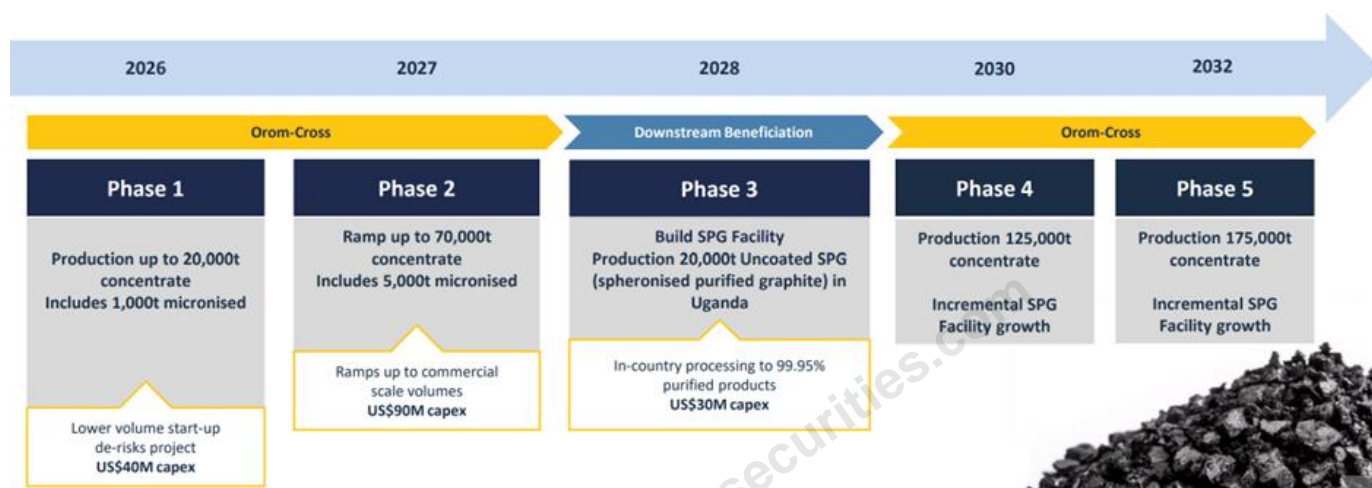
2026

2027

2028

2030

2032

Orom-Cross

Downstream Beneficiation

Orom-Cross

Phase 1

Production up to 20,000t concentrate
Includes 1,000t micronised

Lower volume start-up de-risks project
US$40M capex

Phase 2

Ramp up to 70,000t concentrate
Includes 5,000t micronised

Ramps up to commercial scale volumes
US$90M capex

Phase 3

Build SPG Facility
Production 20,000t Uncoated SPG (spheronised purified graphite) in Uganda

In-country processing to 99.95% purified products
US$30M capex

Phase 4

Production 125,000t concentrate

Incremental SPG Facility growth

Phase 5

Production 175,000t concentrate

Incremental SPG Facility growth

securities.com